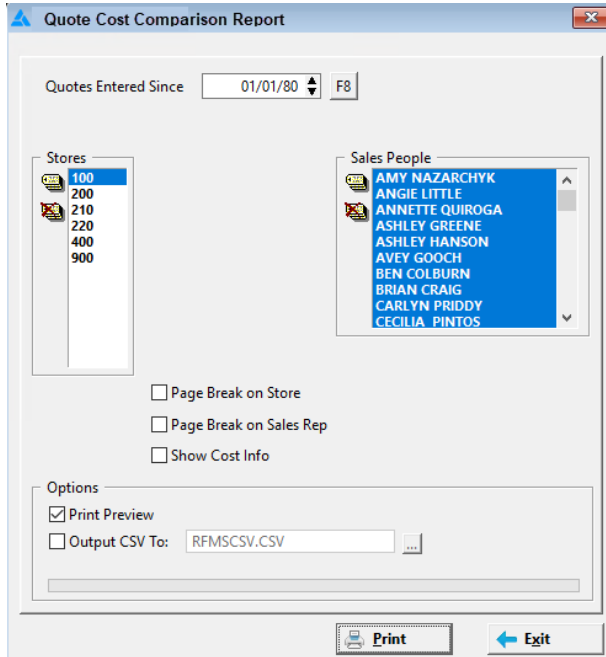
Quote Cost Comparison Report

Quotes Entered Since 01/01/80 F8

Stores
100
200
210
220
400
900

Sales People
AMY NAZARCHYK
ANGIE LITTLE
ANNETTE QUIROGA
ASHLEY GREENE
ASHLEY HANSON
AVEY GOOCH
BEN COLBURN
BRIAN CRAIG
CARLYN PRIDDY
CECILIA PINTOS

Page Break on Store
Page Break on Sales Rep
Show Cost Info

Options
Print Preview
Output CSV To: RFMSCSV.CSV ...

Print
Exit